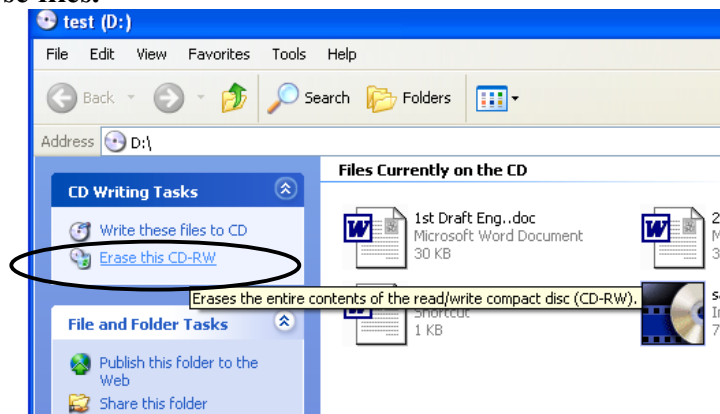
se files.

test (D:)

File Edit View Favorites Tools Help

Back Search Folders

Address D:\

CD Writing Tasks

Write these files to CD

Erase this CD-RW

Files Currently on the CD

1st Draft Eng..doc
Microsoft Word Document
30 KB

2
M

Erases the entire contents of the read/write compact disc (CD-RW).

Shortcut
1 KB

s
In
7

File and Folder Tasks

Publish this folder to the Web

Share this folder